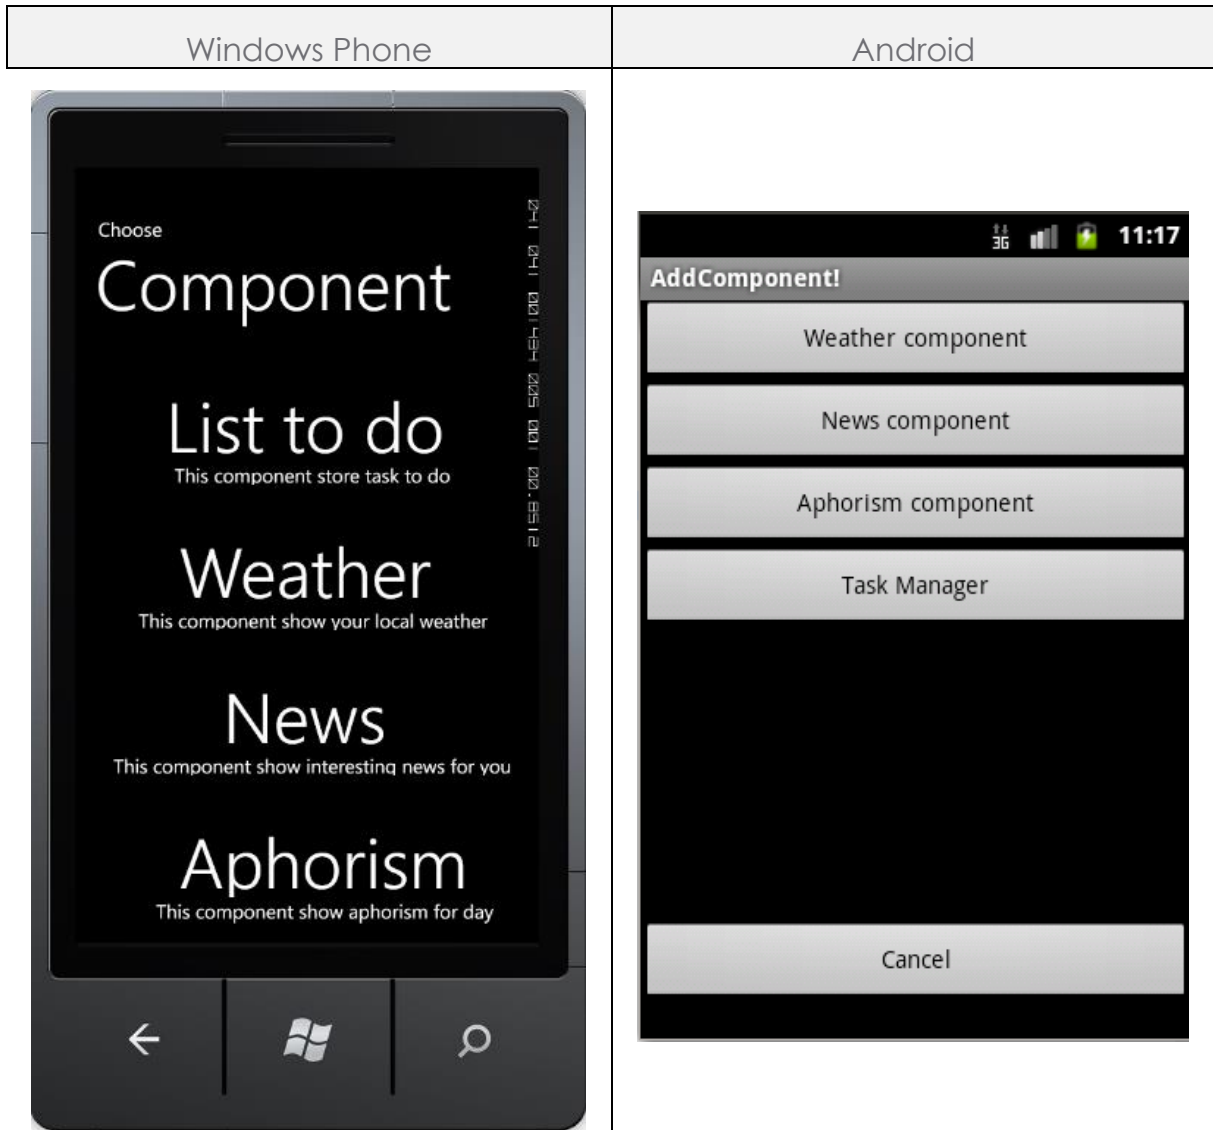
| Windows Phone | Android |
|---|---|
| Choose<br>Component<br>List to do<br>This component store task to do<br>Weather<br>This component show your local weather<br>News<br>This component show interesting news for you<br>Aphorism<br>This component show aphorism for day | 3G 11:17<br>AddComponent!<br>Weather component<br>News component<br>Aphorism component<br>Task Manager<br>Cancel |